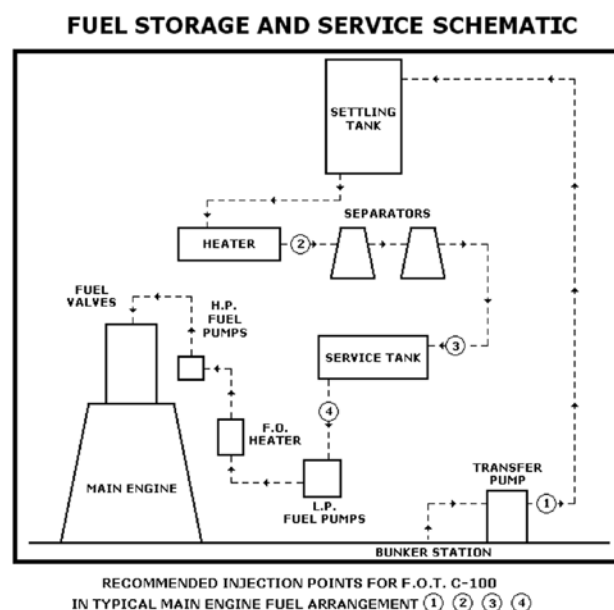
FUEL STORAGE AND SERVICE SCHEMATIC

SETTLING TANK

HEATER

2

SEPARATORS

FUEL VALVES

H.P. FUEL PUMPS

SERVICE TANK

3

4

F.O. HEATER

MAIN ENGINE

L.P. FUEL PUMPS

TRANSFER PUMP

1

BUNKER STATION

RECOMMENDED INJECTION POINTS FOR F.O.T. C-100 IN TYPICAL MAIN ENGINE FUEL ARRANGEMENT 1 2 3 4